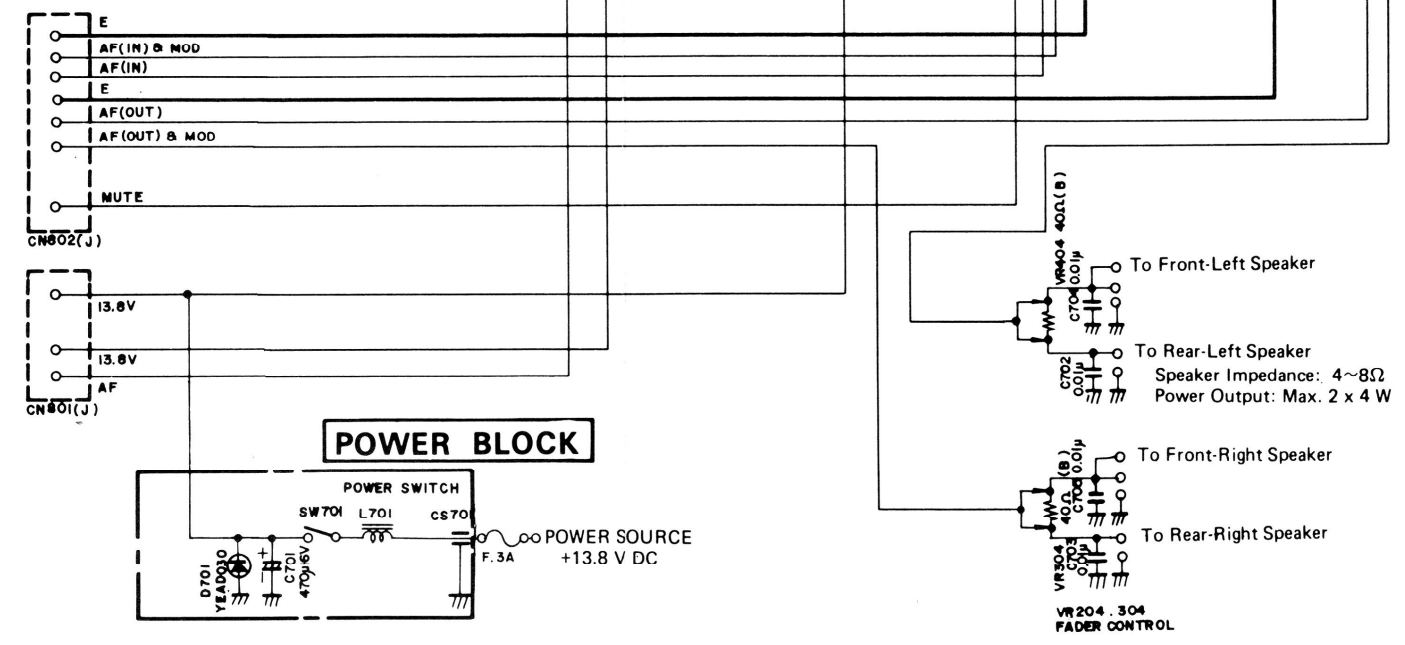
E
AF(IN) & MOD
AF(IN)
E
AF(OUT)
AF(OUT) & MOD
MUTE
CN802(J)

13.8V
13.8V
AF
CN801(J)

POWER BLOCK

POWER SWITCH
SW701
L701
CS701
D701
YEAD010
C701
470μ16V
F.3A
POWER SOURCE
+13.8 V DC

VR404 40Ω(B)
C704 0.01μ
To Front-Left Speaker
C702 0.01μ
To Rear-Left Speaker
Speaker Impedance: 4~8Ω
Power Output: Max. 2 x 4 W

(B) 40Ω
C706 0.01μ
To Front-Right Speaker
VR304
C703 0.01μ
To Rear-Right Speaker

VR204 . 304
FADER CONTROL